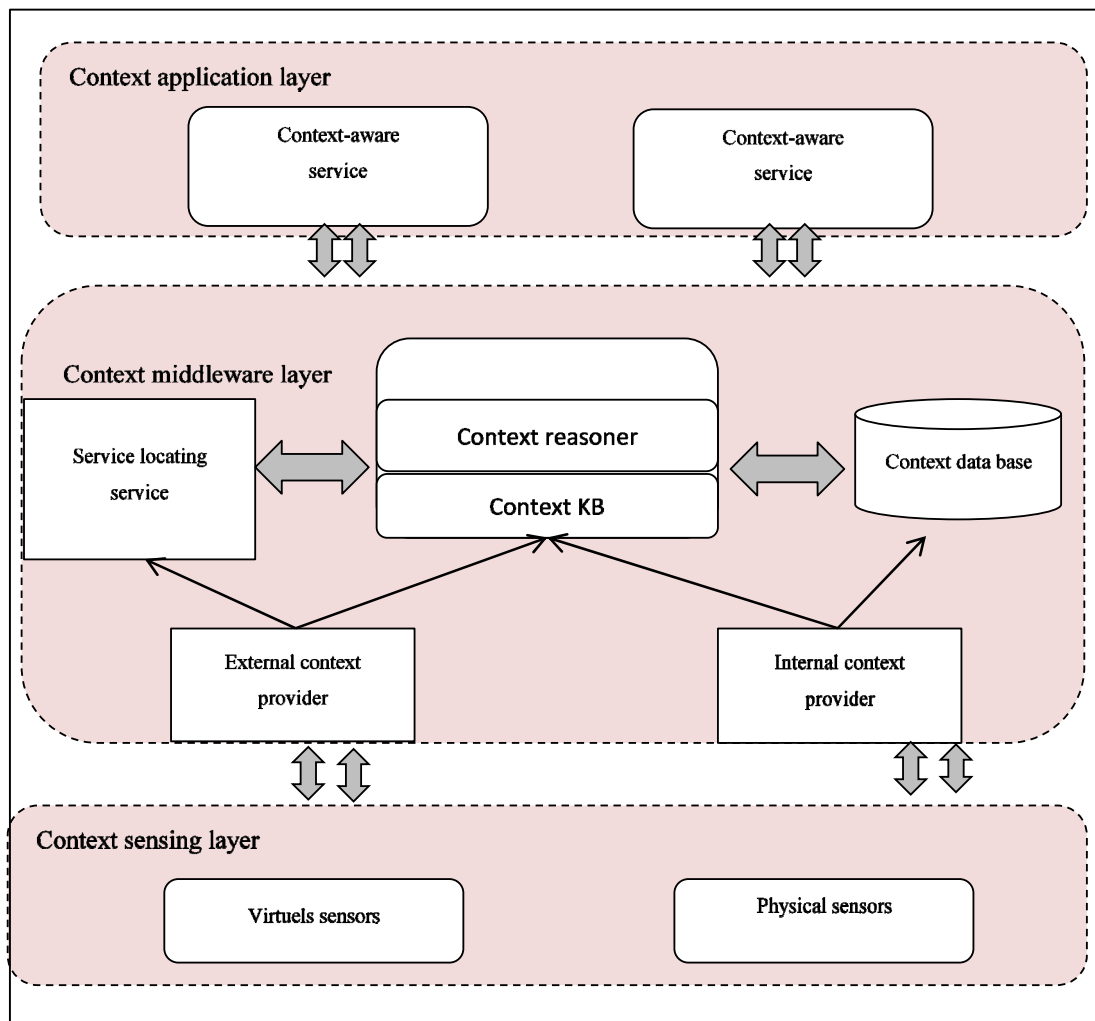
Context application layer

Context-aware service

Context-aware service

Context middleware layer

Service locating service

Context reasoner

Context KB

Context data base

External context provider

Internal context provider

Context sensing layer

Virtuels sensors

Physical sensors